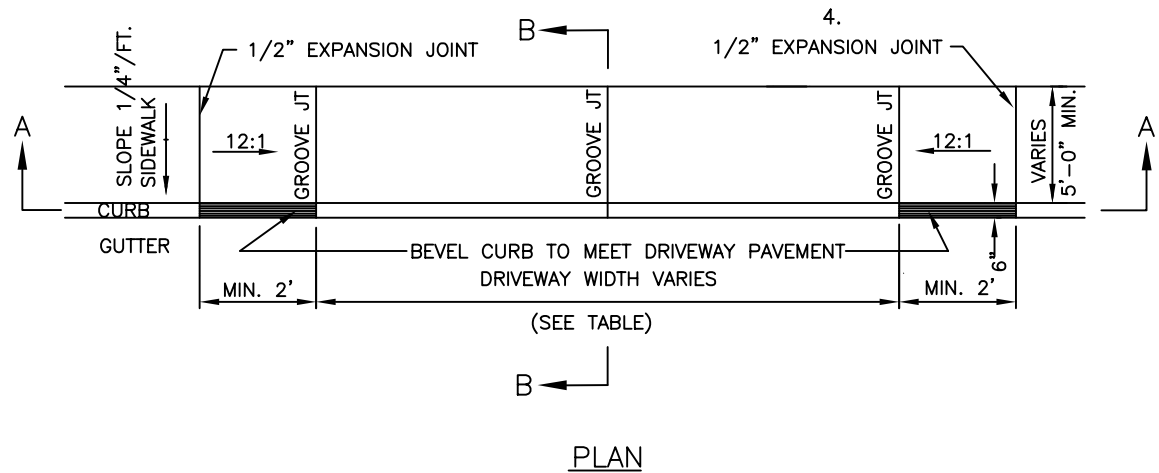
B

4.

1/2" EXPANSION JOINT

1/2" EXPANSION JOINT

A

SLOPE 1/4"/FT.
SIDEWALK

12:1

GROOVE JT

GROOVE JT

GROOVE JT

12:1

VARIES
5'-0" MIN.

A

CURB

GUTTER

BEVEL CURB TO MEET DRIVEWAY PAVEMENT

DRIVEWAY WIDTH VARIES

6"

MIN. 2'

MIN. 2'

(SEE TABLE)

B

PLAN